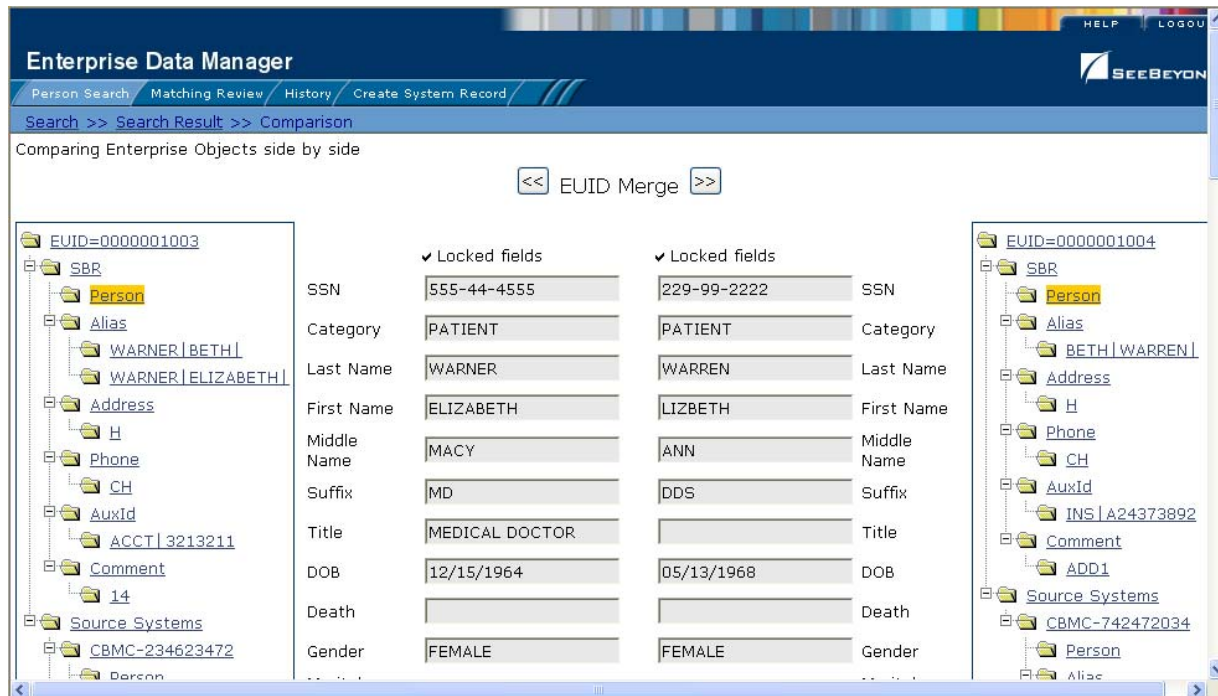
HELP LOGOU

Enterprise Data Manager

SEEBEYON

Person Search Matching Review History Create System Record

Search >> Search Result >> Comparison

Comparing Enterprise Objects side by side

<< EUID Merge >>

EUID=0000001003
SBR
Person
Alias
WARNER|BETH|
WARNER|ELIZABETH|
Address
H
Phone
CH
AuxId
ACCT|3213211
Comment
14
Source Systems
CBMC-234623472
Person

| | ✔ Locked fields | ✔ Locked fields | |
|---|---|---|---|
| SSN | 555-44-4555 | 229-99-2222 | SSN |
| Category | PATIENT | PATIENT | Category |
| Last Name | WARNER | WARREN | Last Name |
| First Name | ELIZABETH | LIZBETH | First Name |
| Middle Name | MACY | ANN | Middle Name |
| Suffix | MD | DDS | Suffix |
| Title | MEDICAL DOCTOR | | Title |
| DOB | 12/15/1964 | 05/13/1968 | DOB |
| Death | | | Death |
| Gender | FEMALE | FEMALE | Gender |

EUID=0000001004
SBR
Person
Alias
BETH|WARREN|
Address
H
Phone
CH
AuxId
INS|A24373892
Comment
ADD1
Source Systems
CBMC-742472034
Person
Alias